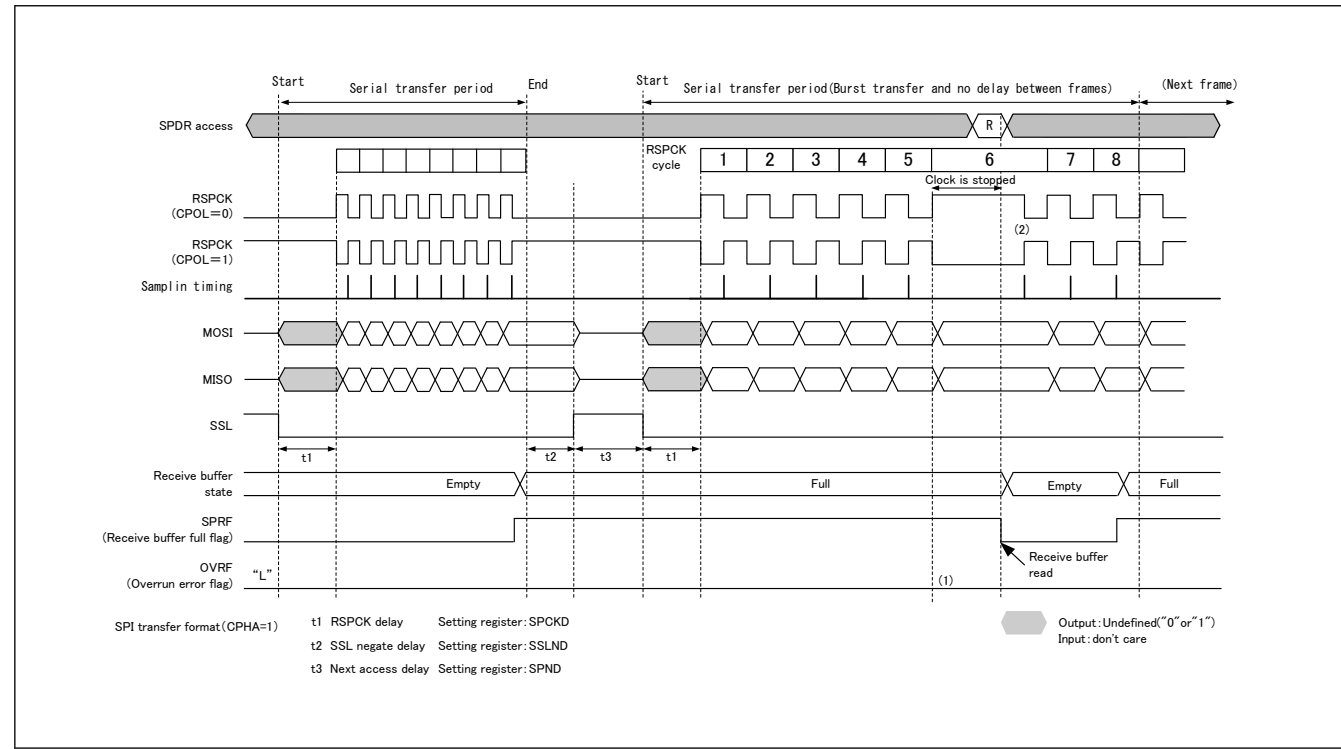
Start Serial transfer period End Start Serial transfer period(Burst transfer and no delay between frames) (Next frame)

SPDR access R

RSPCK cycle 1 2 3 4 5 6 7 8

Clock is stopped

RSPCK (CPOL=0)

(2)

RSPCK (CPOL=1)

Samplin timing

MOSI

MISO

SSL

t1 t2 t3 t1

Receive buffer state Empty Full Empty Full

SPRF (Receive buffer full flag)

Receive buffer read

OVRF (Overrun error flag) "L"

(1)

SPI transfer format(CPHA=1)

t1 RSPCK delay Setting register:SPCKD

t2 SSL negate delay Setting register:SSLND

t3 Next access delay Setting register:SPND

Output:Undefined("0"or"1")
Input:don't care